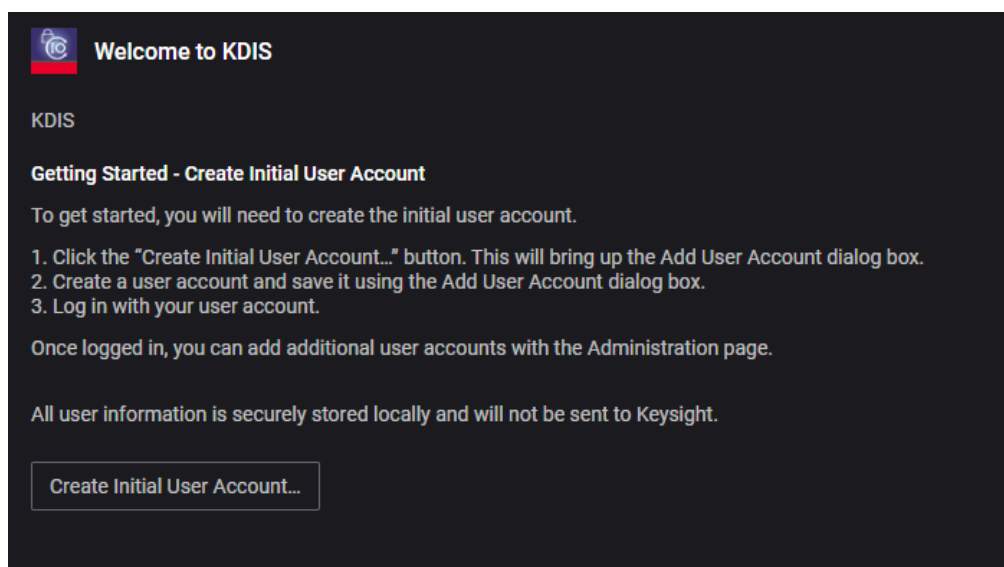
Welcome to KDIS

KDIS

Getting Started - Create Initial User Account

To get started, you will need to create the initial user account.

1. Click the “Create Initial User Account…” button. This will bring up the Add User Account dialog box.
2. Create a user account and save it using the Add User Account dialog box.
3. Log in with your user account.

Once logged in, you can add additional user accounts with the Administration page.

All user information is securely stored locally and will not be sent to Keysight.

Create Initial User Account…